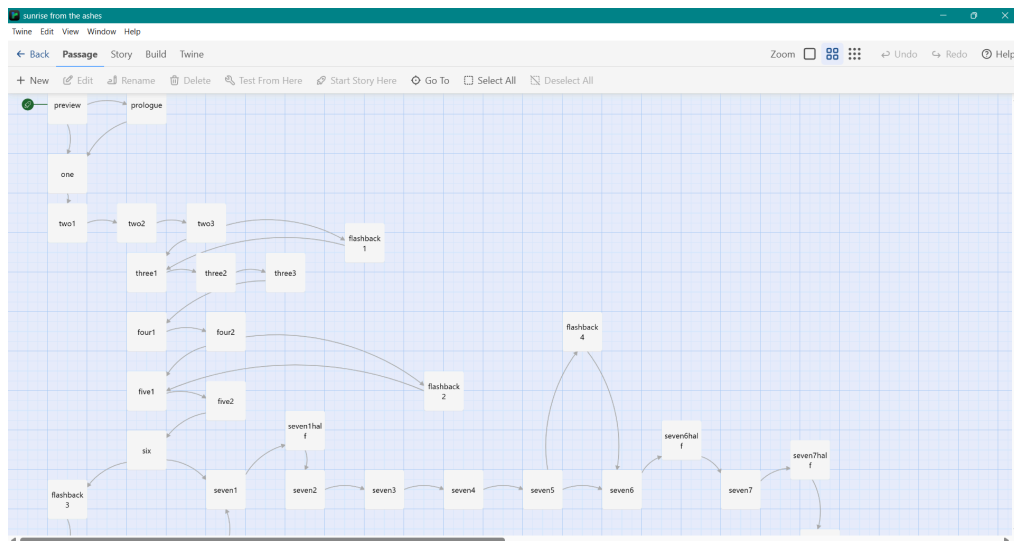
sunrise from the ashes

Twine Edit View Window Help

← Back Passage Story Build Twine

Zoom

↩ Undo ↪ Redo ? Help

+ New Edit Rename Delete Test From Here Start Story Here Go To Select All Deselect All

preview

prologue

one

two1

two2

two3

flashback 1

three1

three2

three3

four1

four2

flashback 4

five1

flashback 2

five2

seven1half

seven6half

seven7half

six

flashback 3

seven1

seven2

seven3

seven4

seven5

seven6

seven7